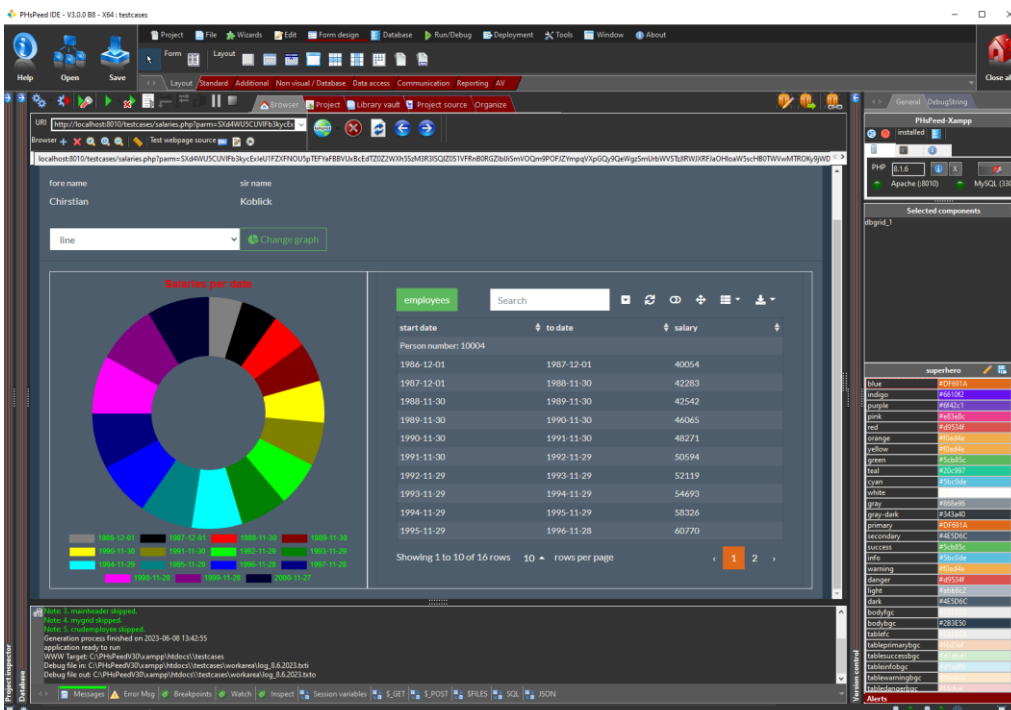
PHsPeed IDE - V3.0.0 B8 - X64 : testcases

Help Open Save

Project File Wizards Edit Form design Database Run/Debug Deployment Tools Window About

Form Layout

Layout Standard Additional Non visual / Database Data access Communication Reporting AV

Close all

Browser Project Library vault Project source Organize

URI http://localhost:8010/testcases/salaries.php?parm=SXd4WU5CUVlFb3kycEx

Browser Test webpage source

localhost:8010/testcases/salaries.php?parm=SXd4WU5CUVlFb3kycExleU1FZXFNOU5pTEFVaFBBVUx8cEdTZ0ZZWXh5SzM3R3lSQlZ0S1VFRnB0RGZlbllSmVOQm9POFJZYmpqVXpGQy9QeWgzSmUrbWVSTzlRWlXRFlaOHloaW5scH80TWVwMTROKy9jWD

fore name
Chirstian

sir name
Koblick

line

Change graph

Salaries per date

1986-12-01 1987-12-01 1988-11-30 1989-11-30 1990-11-30 1991-11-30 1992-11-29 1993-11-29 1994-11-29 1995-11-29 1996-11-28 1997-11-28 1998-11-28 1999-11-28 2000-11-27

employees

Search

| start date | to date | salary |
|---|---|---|
| Person number: 10004 | | |
| 1986-12-01 | 1987-12-01 | 40054 |
| 1987-12-01 | 1988-11-30 | 42283 |
| 1988-11-30 | 1989-11-30 | 42542 |
| 1989-11-30 | 1990-11-30 | 46065 |
| 1990-11-30 | 1991-11-30 | 48271 |
| 1991-11-30 | 1992-11-29 | 50594 |
| 1992-11-29 | 1993-11-29 | 52119 |
| 1993-11-29 | 1994-11-29 | 54693 |
| 1994-11-29 | 1995-11-29 | 58326 |
| 1995-11-29 | 1996-11-28 | 60770 |

Showing 1 to 10 of 16 rows 10 rows per page

1 2

Note: 3. mainheader skipped.
Note: 4. mygrid skipped.
Note: 5. crudemployee skipped.
Generation process finished on 2023-06-08 13:42:55
application ready to run
WWW Target: C:\PHsPeedV30\xampp\htdocs\testcases
Debug file in: C:\PHsPeedV30\xampp\htdocs\testcases\workarea\log_8.6.2023.txti
Debug file out: C:\PHsPeedV30\xampp\htdocs\testcases\workarea\log_8.6.2023.txto

Messages Error Msg Breakpoints Watch Inspect Session variables $_GET $_POST $FILES SQL JSON

Project inspector Databases Version control

General DebugString

PHsPeed - Xampp

installed

PHP 8.1.6

Apache (:8010) MySQL (330

Selected components

dbgrid_1

superhero

| | |
|---|---|
| blue | #DF691A |
| indigo | #6610f2 |
| purple | #6f42c1 |
| pink | #e83e8c |
| red | #d9534f |
| orange | #f0ad4e |
| yellow | #f0ad4e |
| green | #5cb85c |
| teal | #20c997 |
| cyan | #5bc0de |
| white | |
| gray | #868e96 |
| gray-dark | #343a40 |
| primary | #DF691A |
| secondary | #4E5D6C |
| success | #5cb85c |
| info | #5bc0de |
| warning | #f0ad4e |
| danger | #d9534f |
| light | #abb6c2 |
| dark | #4E5D6C |
| bodyfgc | |
| bodybgc | #2B3E50 |
| tablefc | |
| tableprimarybgc | |
| tablesuccessbgc | |
| tableinfobgc | |
| tablewarningbgc | |
| tabledangerbgc | |

Alerts